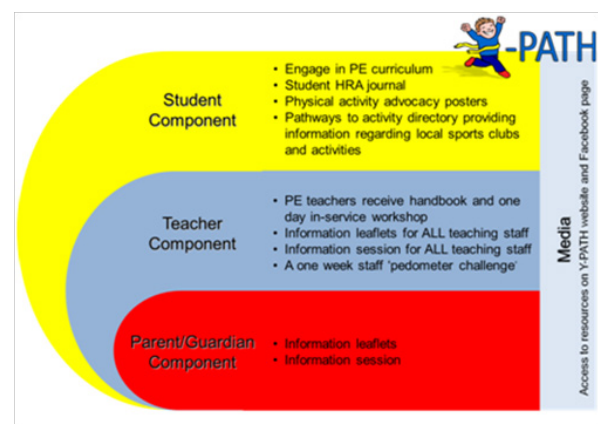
Y-PATH

Student Component

• Engage in PE curriculum
• Student HRA journal
• Physical activity advocacy posters
• Pathways to activity directory providing information regarding local sports clubs and activities

Teacher Component

• PE teachers receive handbook and one day in-service workshop
• Information leaflets for ALL teaching staff
• Information session for ALL teaching staff
• A one week staff 'pedometer challenge'

Parent/Guardian Component

• Information leaflets
• Information session

Media

Access to resources on Y-PATH website and Facebook page